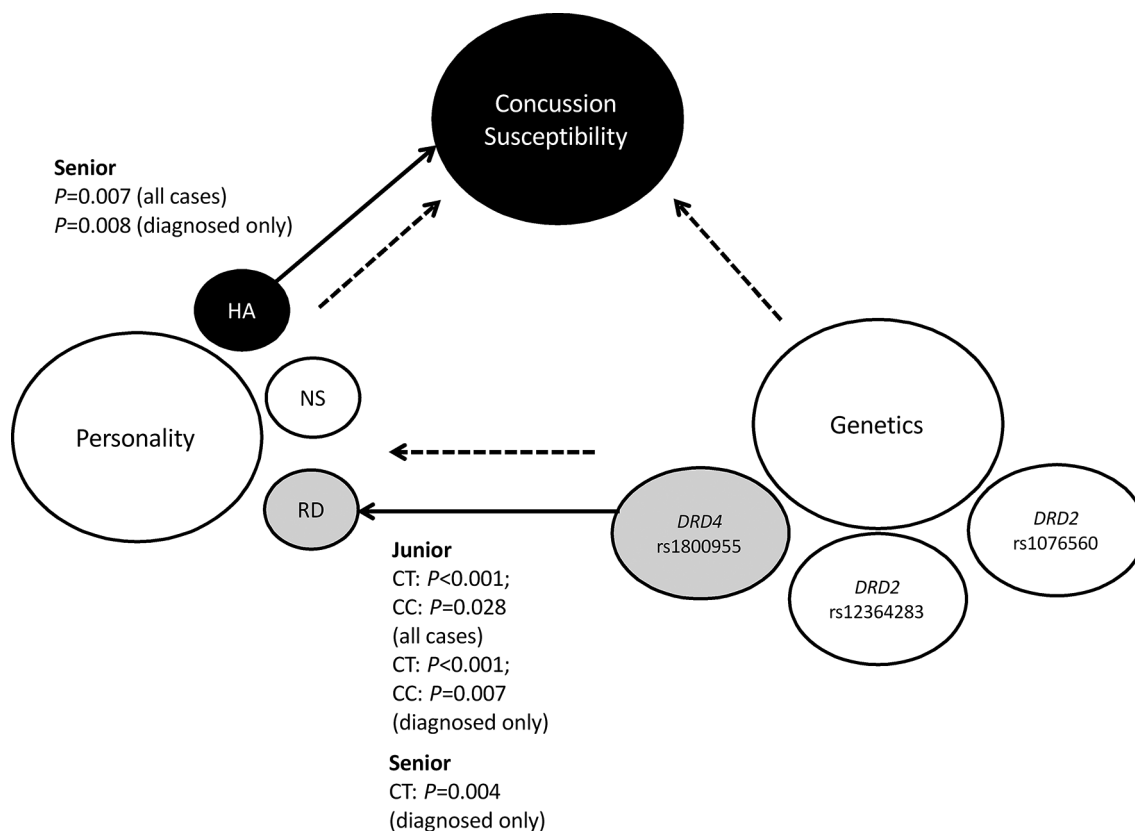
Concussion Susceptibility

Senior
$P$=0.007 (all cases)
$P$=0.008 (diagnosed only)

HA

NS

Personality

RD

Genetics

$DRD4$
rs1800955

$DRD2$
rs1076560

$DRD2$
rs12364283

Junior
CT: $P$<0.001;
CC: $P$=0.028
(all cases)
CT: $P$<0.001;
CC: $P$=0.007
(diagnosed only)

Senior
CT: $P$=0.004
(diagnosed only)